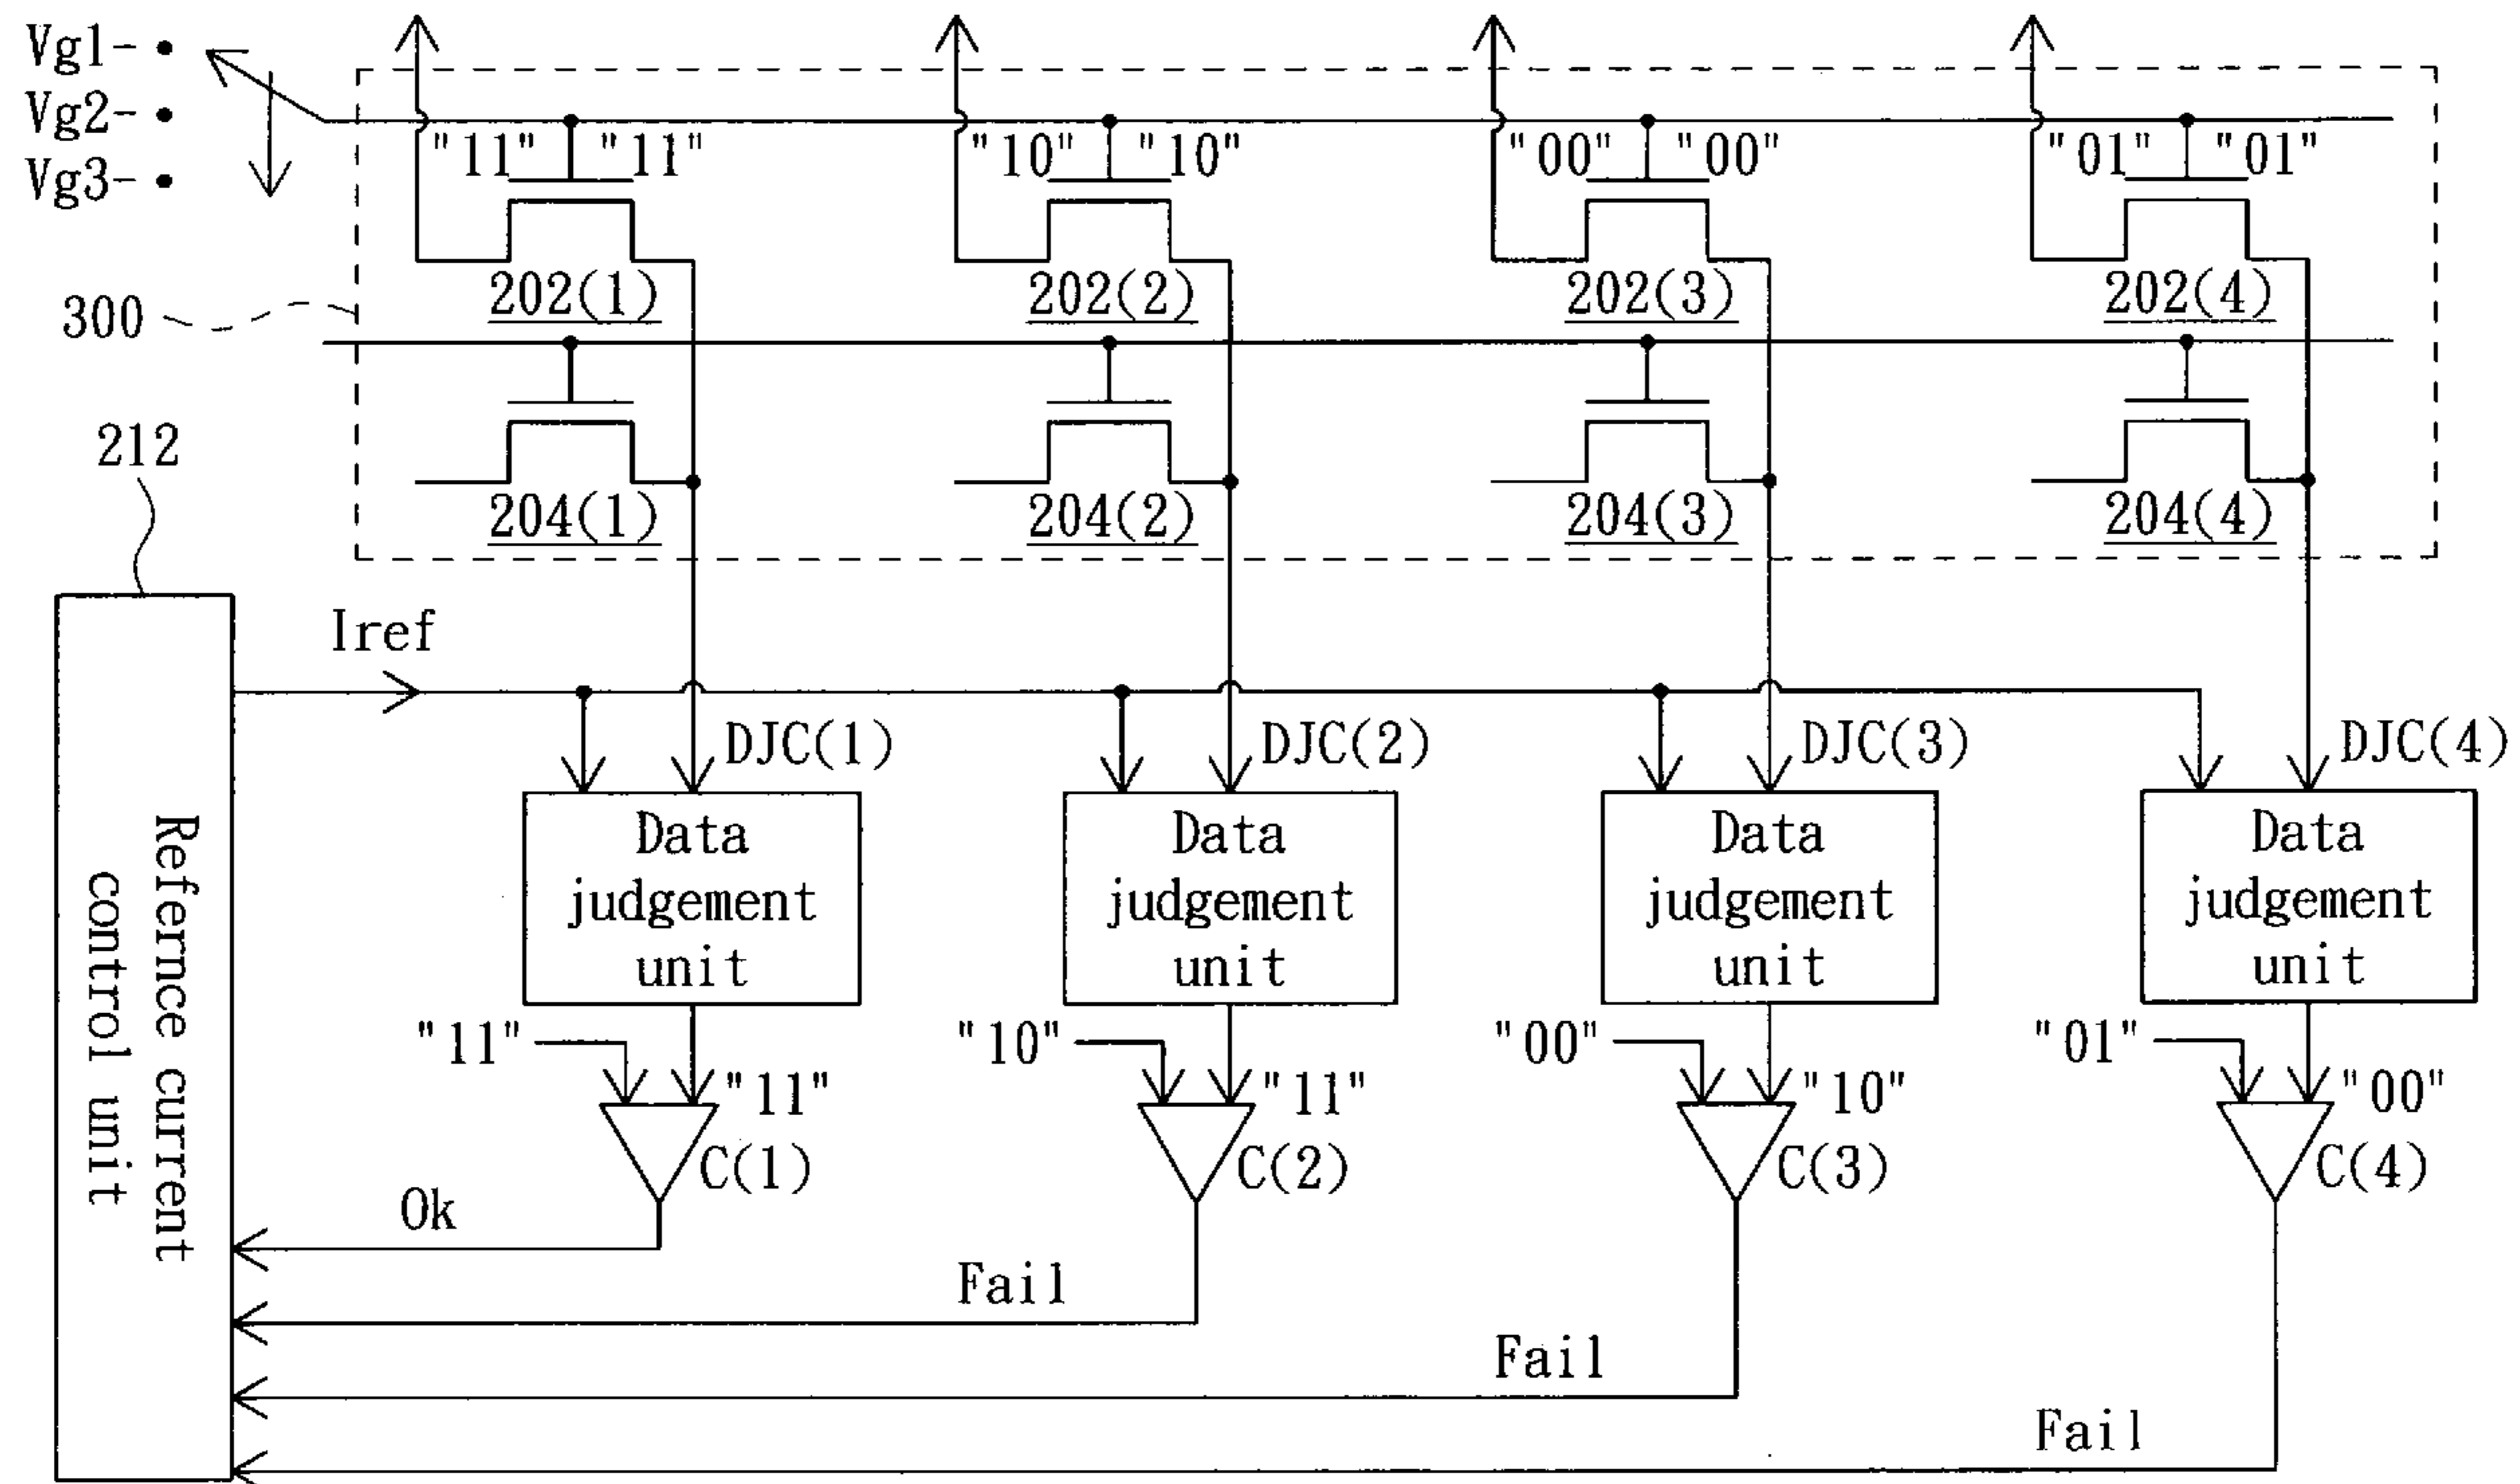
Vg1-
Vg2-
Vg3-

"11" "11"
202(1)
204(1)

"10" "10"
202(2)
204(2)

"00" "00"
202(3)
204(3)

"01" "01"
202(4)
204(4)

300

212

Refernce current control unit

Iref

DJC(1)
Data judgement unit
"11"
"11"
C(1)
Ok

DJC(2)
Data judgement unit
"10"
"11"
C(2)
Fail

DJC(3)
Data judgement unit
"00"
"10"
C(3)
Fail

DJC(4)
Data judgement unit
"01"
"00"
C(4)
Fail